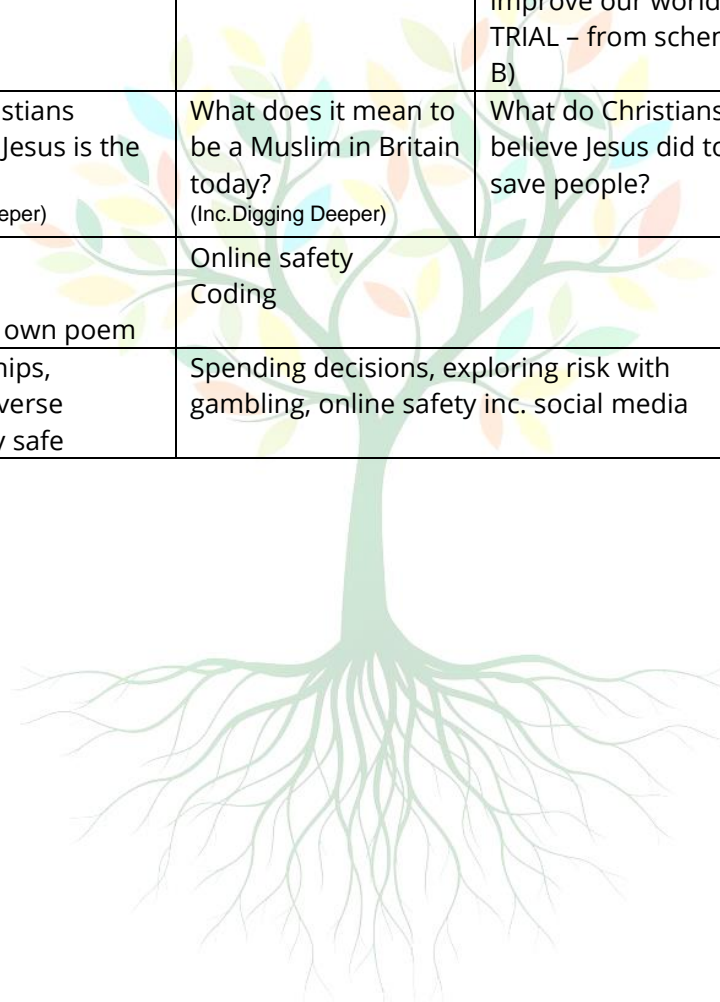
| | | improve our world TRIAL – from schem B) |
|---|---|---|
| stians Jesus is the eper) | What does it mean to be a Muslim in Britain today? (Inc.Digging Deeper) | What do Christians believe Jesus did to save people? |
| own poem | Online safety Coding | |
| hips, verse y safe | Spending decisions, exploring risk with gambling, online safety inc. social media | |